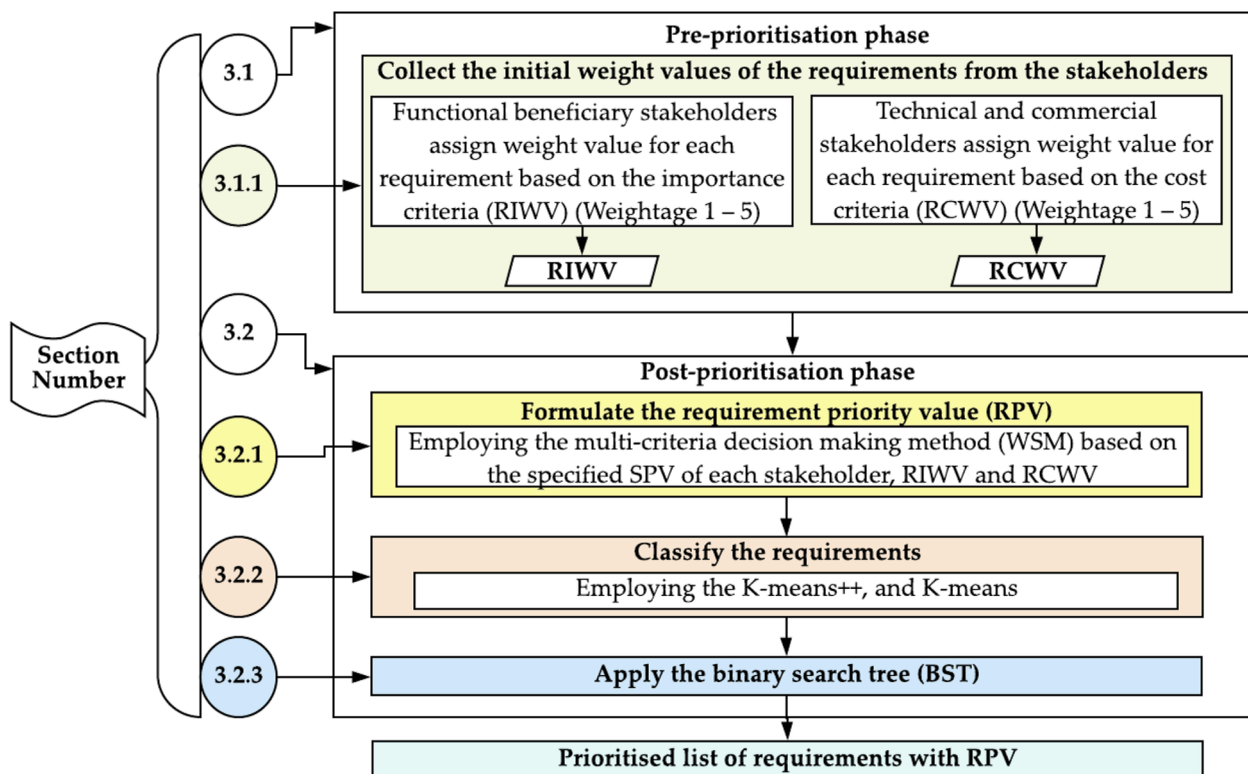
Section Number

3.1

Pre-prioritisation phase

Collect the initial weight values of the requirements from the stakeholders

3.1.1

Functional beneficiary stakeholders assign weight value for each requirement based on the importance criteria (RIWV) (Weightage 1 – 5)

RIWV

Technical and commercial stakeholders assign weight value for each requirement based on the cost criteria (RCWV) (Weightage 1 – 5)

RCWV

3.2

Post-prioritisation phase

3.2.1

Formulate the requirement priority value (RPV)

Employing the multi-criteria decision making method (WSM) based on the specified SPV of each stakeholder, RIWV and RCWV

3.2.2

Classify the requirements

Employing the K-means++, and K-means

3.2.3

Apply the binary search tree (BST)

Prioritised list of requirements with RPV